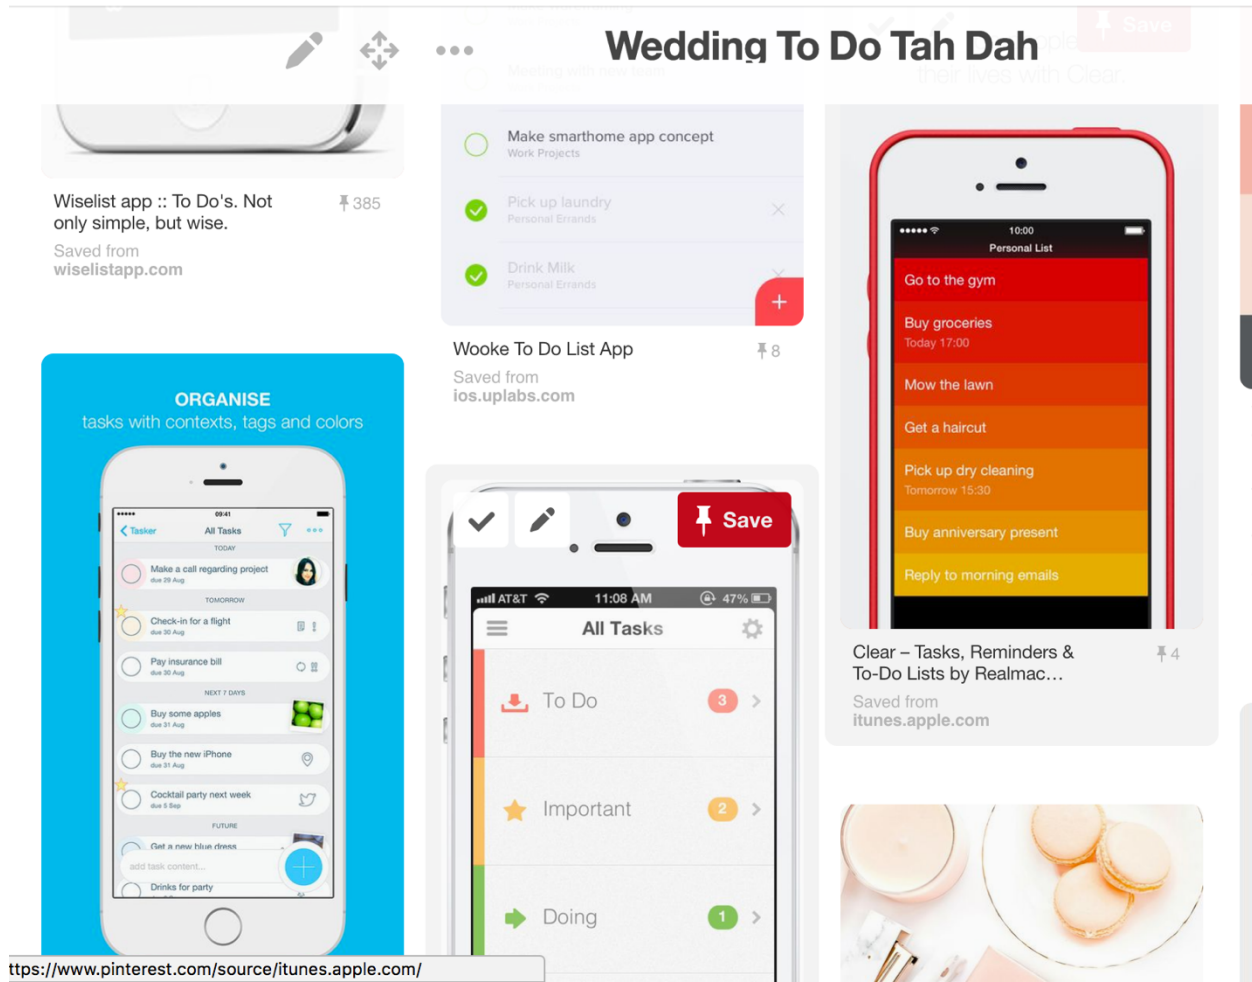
Wedding To Do Tah Dah

Wiselist app :: To Do's. Not only simple, but wise.
385
Saved from
wiselistapp.com

Make smarthome app concept
Work Projects
Pick up laundry
Personal Errands
Drink Milk
Personal Errands
+

Wooke To Do List App
8
Saved from
ios.uplabs.com

ORGANISE
tasks with contexts, tags and colors

09:41
Tasker
All Tasks
TODAY
Make a call regarding project
due 29 Aug
TOMORROW
Check-in for a flight
due 30 Aug
Pay insurance bill
due 30 Aug
NEXT 7 DAYS
Buy some apples
due 31 Aug
Buy the new iPhone
due 31 Aug
Cocktail party next week
due 5 Sep
FUTURE
Get a new blue dress
add task content...
Drinks for party

Save
AT&T 11:08 AM 47%
All Tasks
To Do 3
Important 2
Doing 1

10:00
Personal List
Go to the gym
Buy groceries
Today 17:00
Mow the lawn
Get a haircut
Pick up dry cleaning
Tomorrow 15:30
Buy anniversary present
Reply to morning emails

Clear – Tasks, Reminders & To-Do Lists by Realmac...
4
Saved from
itunes.apple.com

ttps://www.pinterest.com/source/itunes.apple.com/